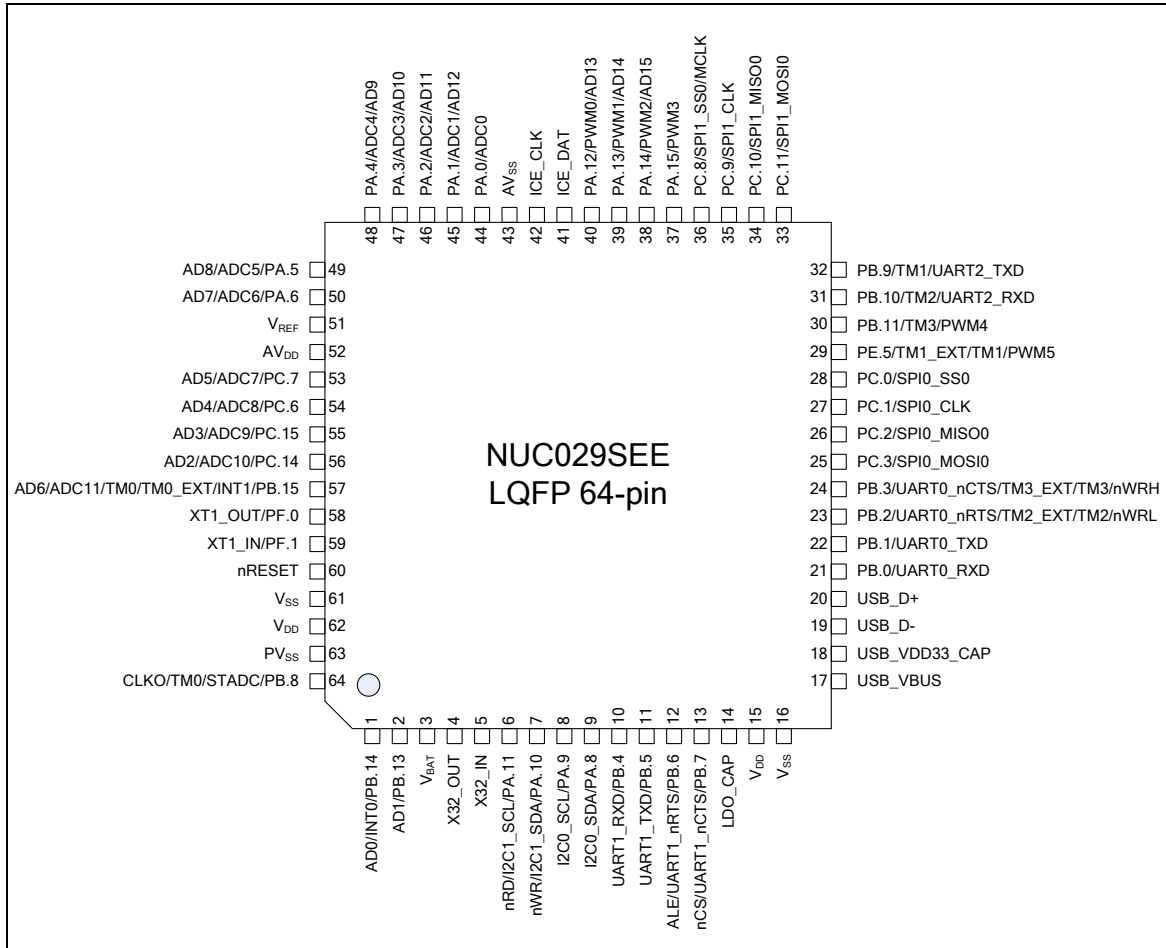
PA.4/ADC4/AD9
PA.3/ADC3/AD10
PA.2/ADC2/AD11
PA.1/ADC1/AD12
PA.0/ADC0
$AV_{SS}$
ICE_CLK
ICE_DAT
PA.12/PWM0/AD13
PA.13/PWM1/AD14
PA.14/PWM2/AD15
PA.15/PWM3
PC.8/SPI1_SS0/MCLK
PC.9/SPI1_CLK
PC.10/SPI1_MISO0
PC.11/SPI1_MOSI0

48 47 46 45 44 43 42 41 40 39 38 37 36 35 34 33

AD8/ADC5/PA.5 49
AD7/ADC6/PA.6 50
$V_{REF}$ 51
$AV_{DD}$ 52
AD5/ADC7/PC.7 53
AD4/ADC8/PC.6 54
AD3/ADC9/PC.15 55
AD2/ADC10/PC.14 56
AD6/ADC11/TM0/TM0_EXT/INT1/PB.15 57
XT1_OUT/PF.0 58
XT1_IN/PF.1 59
nRESET 60
$V_{SS}$ 61
$V_{DD}$ 62
$PV_{SS}$ 63
CLKO/TM0/STADC/PB.8 64

NUC029SEE
LQFP 64-pin

32 PB.9/TM1/UART2_TXD
31 PB.10/TM2/UART2_RXD
30 PB.11/TM3/PWM4
29 PE.5/TM1_EXT/TM1/PWM5
28 PC.0/SPI0_SS0
27 PC.1/SPI0_CLK
26 PC.2/SPI0_MISO0
25 PC.3/SPI0_MOSI0
24 PB.3/UART0_nCTS/TM3_EXT/TM3/nWRH
23 PB.2/UART0_nRTS/TM2_EXT/TM2/nWRL
22 PB.1/UART0_TXD
21 PB.0/UART0_RXD
20 USB_D+
19 USB_D-
18 USB_VDD33_CAP
17 USB_VBUS

1 2 3 4 5 6 7 8 9 10 11 12 13 14 15 16

AD0/INT0/PB.14
AD1/PB.13
$V_{BAT}$
X32_OUT
X32_IN
nRD/I2C1_SCL/PA.11
nWR/I2C1_SDA/PA.10
I2C0_SCL/PA.9
I2C0_SDA/PA.8
UART1_RXD/PB.4
UART1_TXD/PB.5
ALE/UART1_nRTS/PB.6
nCS/UART1_nCTS/PB.7
LDO_CAP
$V_{DD}$
$V_{SS}$